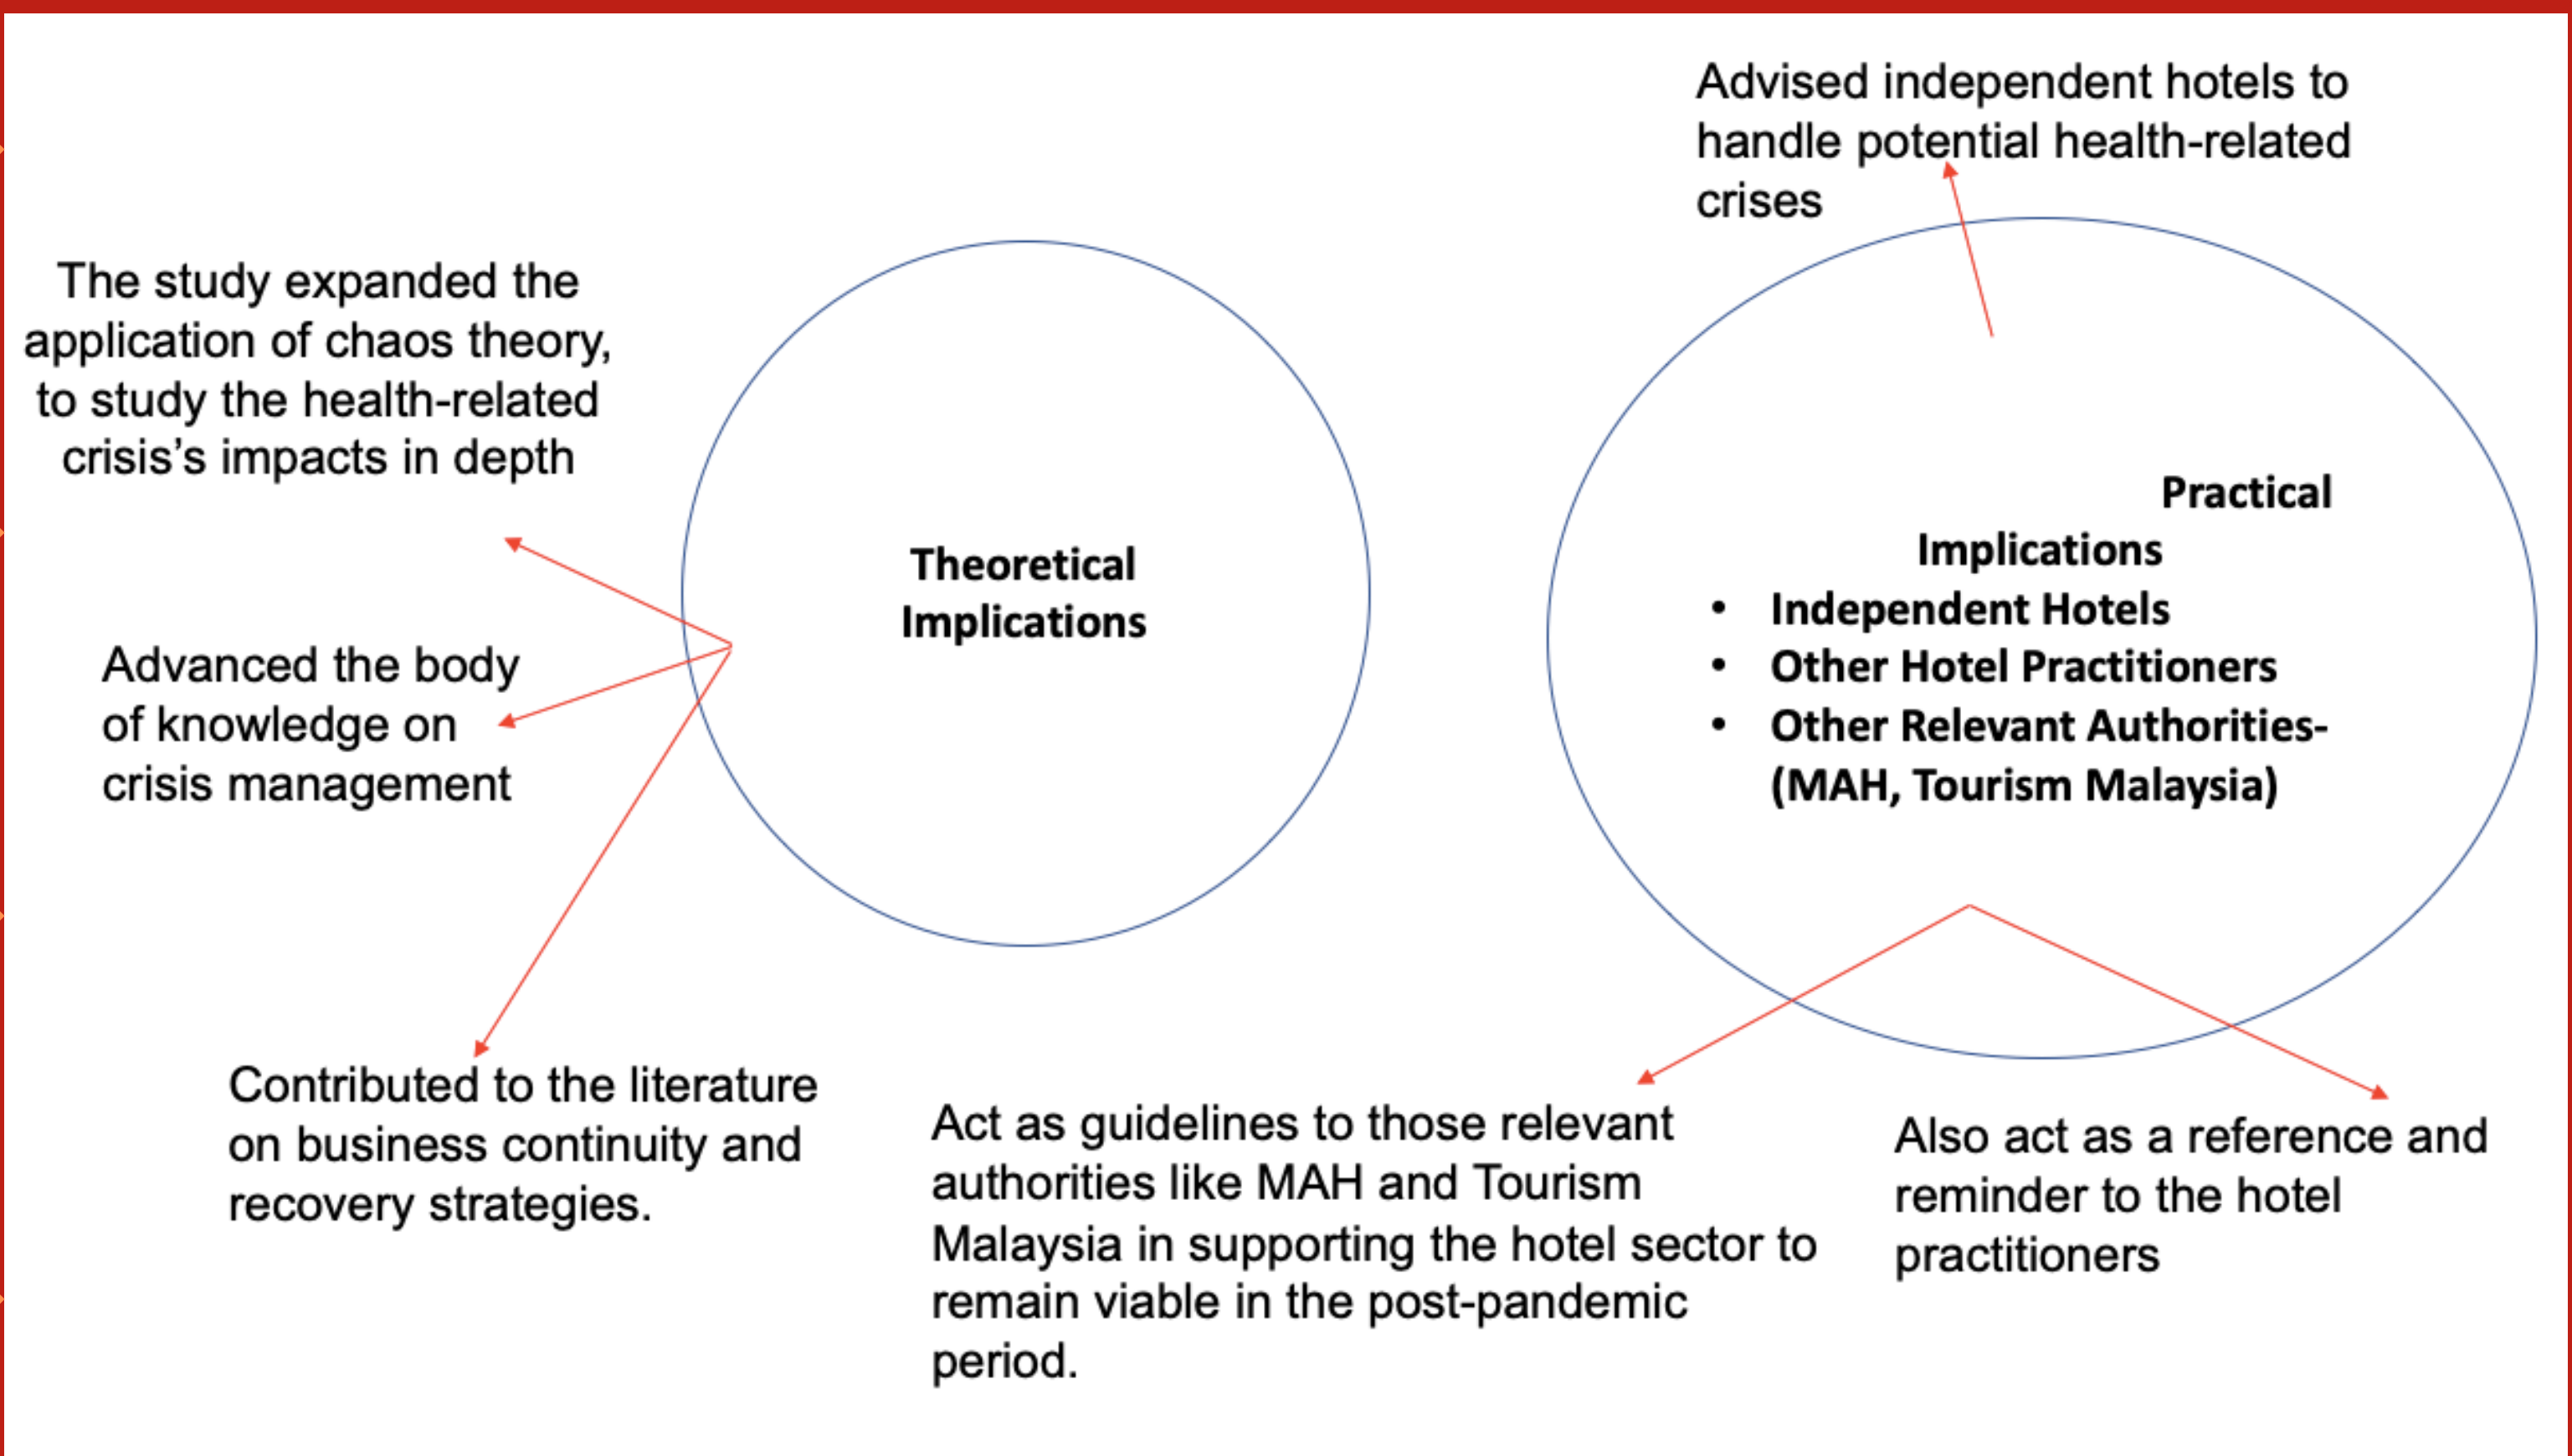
Advised independent hotels to handle potential health-related crises

The study expanded the application of chaos theory, to study the health-related crisis's impacts in depth

Theoretical Implications

Practical Implications
• Independent Hotels
• Other Hotel Practitioners
• Other Relevant Authorities- (MAH, Tourism Malaysia)

Advanced the body of knowledge on crisis management

Contributed to the literature on business continuity and recovery strategies.

Act as guidelines to those relevant authorities like MAH and Tourism Malaysia in supporting the hotel sector to remain viable in the post-pandemic period.

Also act as a reference and reminder to the hotel practitioners